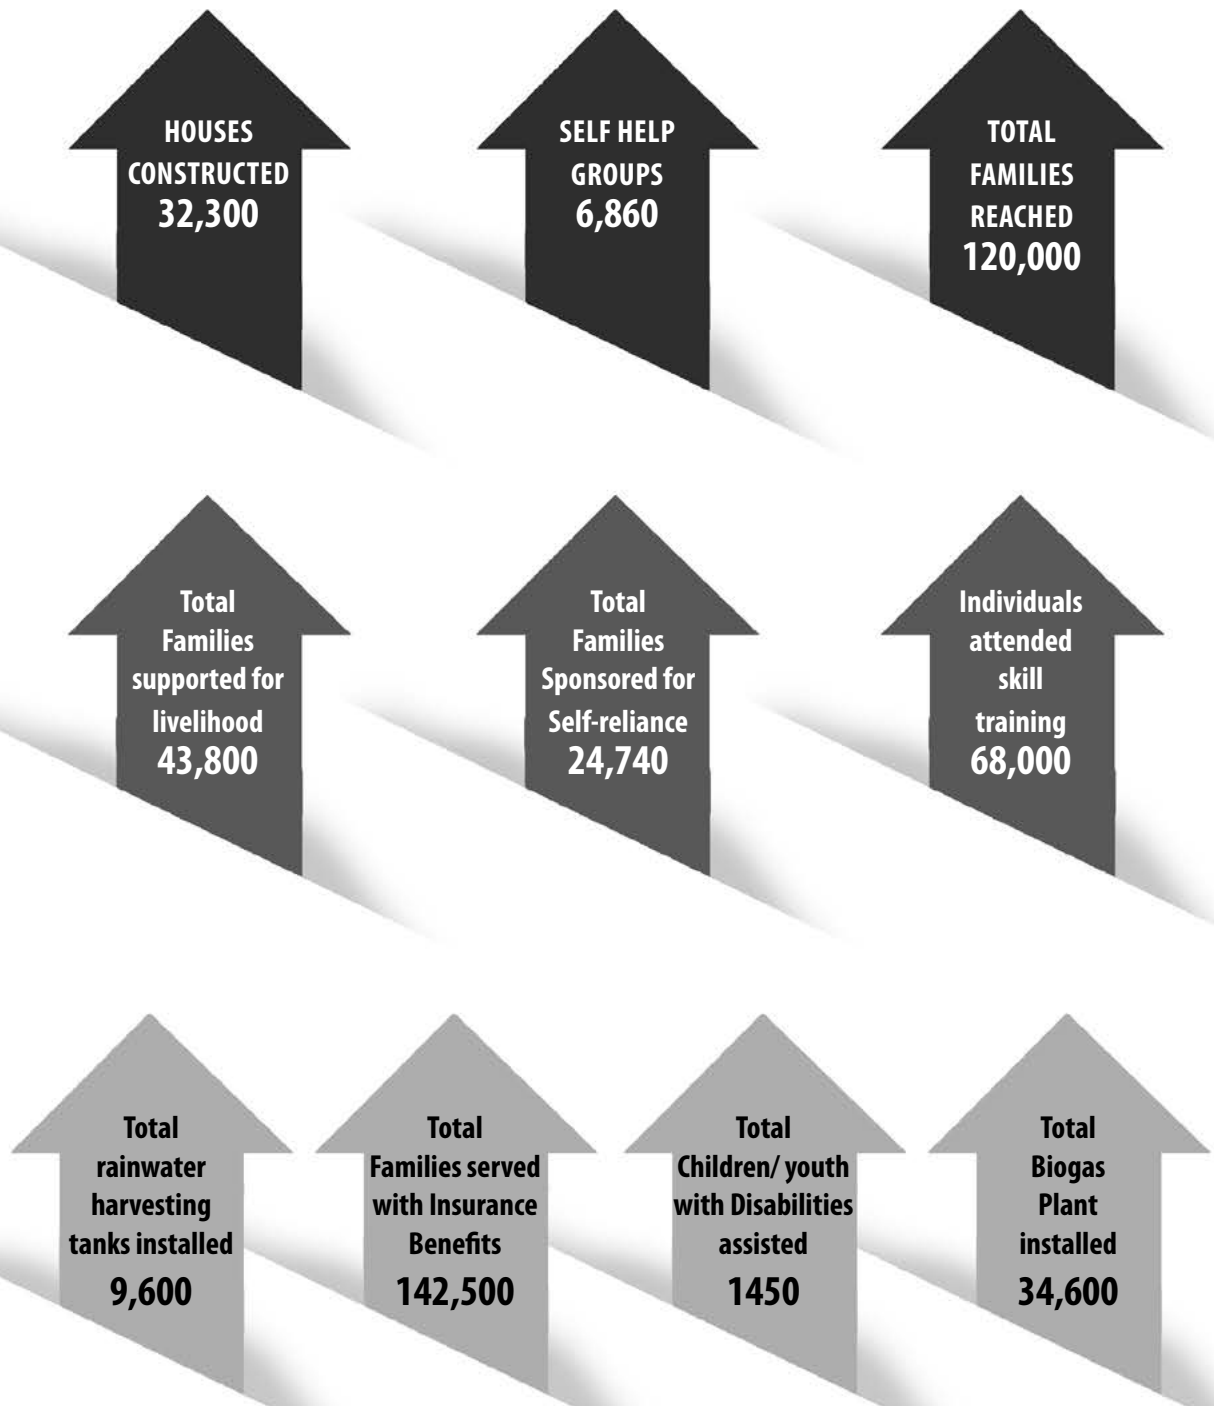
HOUSES CONSTRUCTED
32,300

SELF HELP GROUPS
6,860

TOTAL FAMILIES REACHED
120,000

Total Families supported for livelihood
43,800

Total Families Sponsored for Self-reliance
24,740

Individuals attended skill training
68,000

Total rainwater harvesting tanks installed
9,600

Total Families served with Insurance Benefits
142,500

Total Children/ youth with Disabilities assisted
1450

Total Biogas Plant installed
34,600